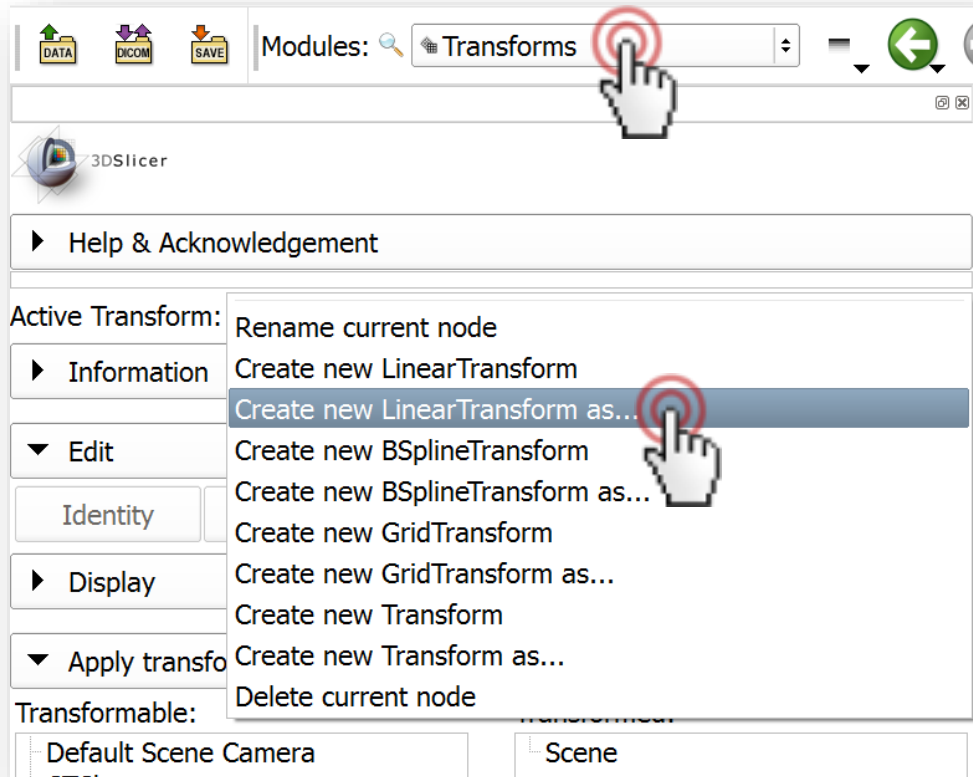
DATA DICOM SAVE Modules: Transforms

3DSlicer

Help & Acknowledgement

Active Transform:
Information
Edit
Identity
Display
Apply transfo
Transformable:
Default Scene Camera

Rename current node
Create new LinearTransform
Create new LinearTransform as...
Create new BSplineTransform
Create new BSplineTransform as...
Create new GridTransform
Create new GridTransform as...
Create new Transform
Create new Transform as...
Delete current node

Scene